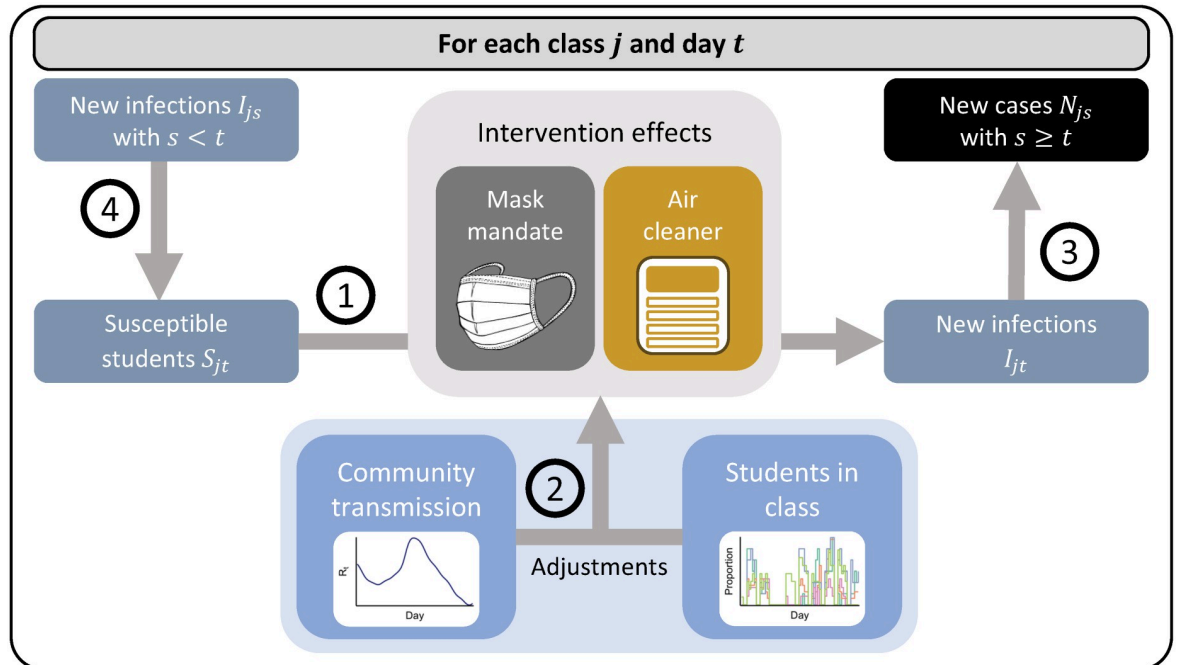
For each class $j$ and day $t$

New infections $I_{js}$ with $s < t$

4

Susceptible students $S_{jt}$

1

Intervention effects

Mask mandate

Air cleaner

New cases $N_{js}$ with $s \geq t$

3

New infections $I_{jt}$

Community transmission

$R_t$

Day

2

Adjustments

Students in class

Proportion

Day